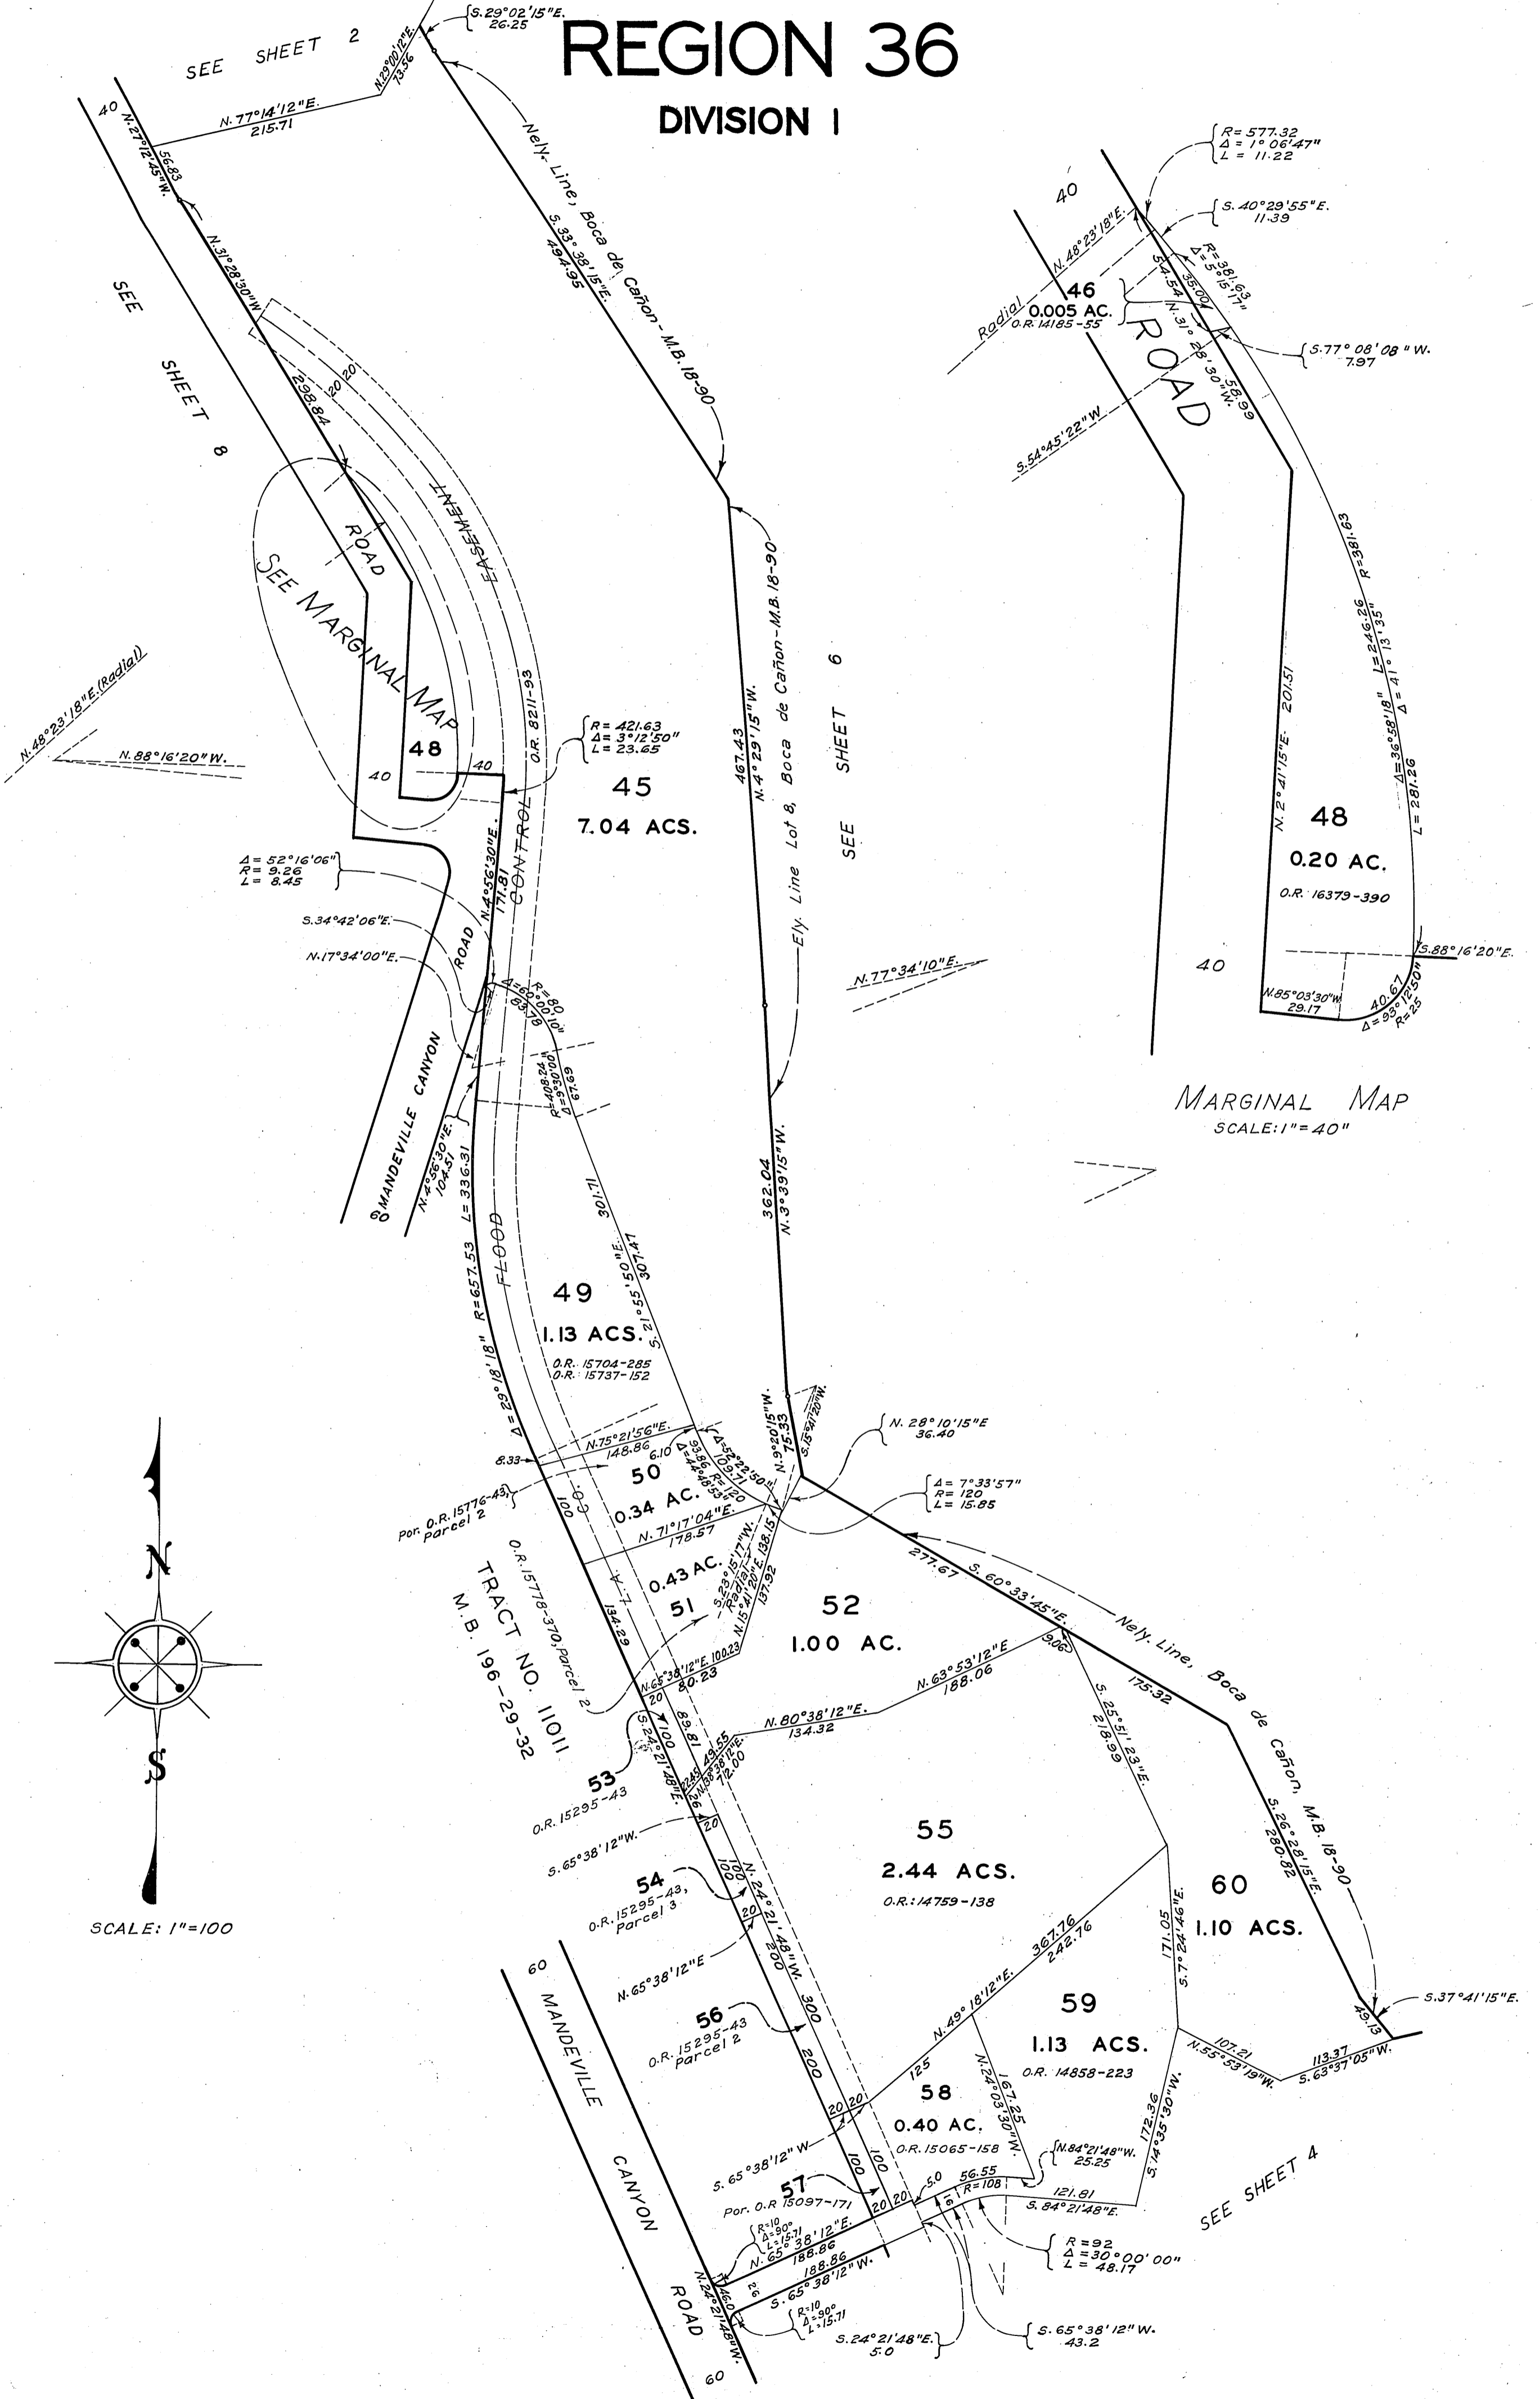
REGION 36

DIVISION I

SEE SHEET 2

S.29°02'15"E. 26.25

N.29°00'12"E. 13.36

N.77°14'12"E. 215.71

40

N.27°12'45"W. 56.83

N.31°28'30"W.

298.84

SEE SHEET 8

Nely. Line, Boca de Cañon-M.B. 18-90

S.33°38'15"E. 494.95

20 20

EASEMENT

ROAD

SEE MARGINAL MAP

48

40

40

N.48°23'18"E.(Radial)

N.88°16'20"W.

O.R. 8211-93

R=421.63
Δ=3°12'50"
L=23.65

45

7.04 ACS.

467.43

N.4°29'15"W.

Ely. Line Lot 8, Boca de Cañon-M.B.18-90

SEE SHEET 6

Δ=52°16'06"
R=9.26
L=8.45

S.34°42'06"E.

N.17°34'00"E.

N.4°56'30"E. 171.81

CONTROL

ROAD

Δ=60°00'10" R=80 83.78

R=408.24 Δ=9°30'00" 67.69

MANDEVILLE CANYON

60

N.4°56'30"E. 104.51

L=336.31

FLOOD

R=657.53

Δ=29°18'18"

362.04

N.3°39'15"W.

301.71

S.21°55'50"E. 307.47

49

1.13 ACS.

O.R. 15704-285
O.R. 15737-152

N.77°34'10"E.

N.9°20'15"W. 75.33

S.15°47'20"W.

N.28°10'15"E 36.40

N.75°21'56"E. 148.86

6.10

8.33

Δ=52°22'50" R=120 109.71

Δ=44°48'53" 93.86

50

0.34 AC.

Por. O.R. 15776-43, Parcel 2

100

Δ=7°33'57"
R=120
L=15.85

N.71°17'04"E. 178.57

0.43 AC.

51

S.23°15'17"W. Radial

N.15°41'20"E. 138.15

137.92

O.R. 15778-370, Parcel 2

TRACT NO. 11011

M.B. 196-29-32

134.29

52

1.00 AC.

277.67

S.60°33'45"E.

Nely. Line, Boca de Cañon, M.B. 18-90

9.06

N.68°38'12"E. 100.23

80.23

20

N.63°53'12"E 188.06

175.32

N.80°38'12"E. 134.32

S.25°51'23"E. 218.99

89.81

100

53

S.24°21'48"E.

49.55

N.68°38'12"E. 12.00

O.R. 15295-43

S.65°38'12"W.

20

55

2.44 ACS.

O.R.: 14759-138

60

1.10 ACS.

S.26°28'15"E. 280.82

54

O.R. 15295-43, Parcel 3

100

100

N.24°21'48"W.

20

N.65°38'12"E

200

300

367.76

242.76

171.05

S.7°24'46"E.

60

MANDEVILLE CANYON ROAD

56

O.R. 15295-43 Parcel 2

200

N.49°18'12"E.

59

1.13 ACS.

O.R. 14858-223

107.21

N.55°53'19"W.

113.37

S.63°37'05"W.

49.13

S.37°41'15"E.

125

N.24°03'30"W. 167.25

172.36

S.14°35'30"W.

20 20

58

0.40 AC.

O.R. 15065-158

N.84°21'48"W. 25.25

S.65°38'12"W

100

100

57

Por. O.R. 15097-171

20 20

50

56.55

16

R=108

121.81

S.84°21'48"E.

SEE SHEET 4

R=10 Δ=90° L=15.71

N.65°38'12"E. 188.86

188.86

S.65°38'12"W.

R=92
Δ=30°00'00"
L=48.17

26

N.24°21'48"W.

R=10 Δ=90° L=15.71

S.24°21'48"E. 5.0

S.65°38'12"W. 43.2

60

N

S

SCALE: 1"=100

R=577.32
Δ=1°06'47"
L=11.22

40

N.48°23'18"E.

S.40°29'55"E. 11.39

R=381.63 Δ=5°15'17" 35.00

54.54

46

0.005 AC.

O.R. 14185-55

Radial

N.31°28'30"W.

58.99

ROAD

S.77°08'08"W. 7.97

S.54°45'22"W

R=381.63

L=246.26

Δ=41°13'35"

201.51

N.2°41'15"E.

Δ=36°58'18"

L=281.26

48

0.20 AC.

O.R. 16379-390

S.88°16'20"E.

40

N.85°03'30"W 29.17

40.67

Δ=93°12'50"

R=25

MARGINAL MAP

SCALE: 1"=40"